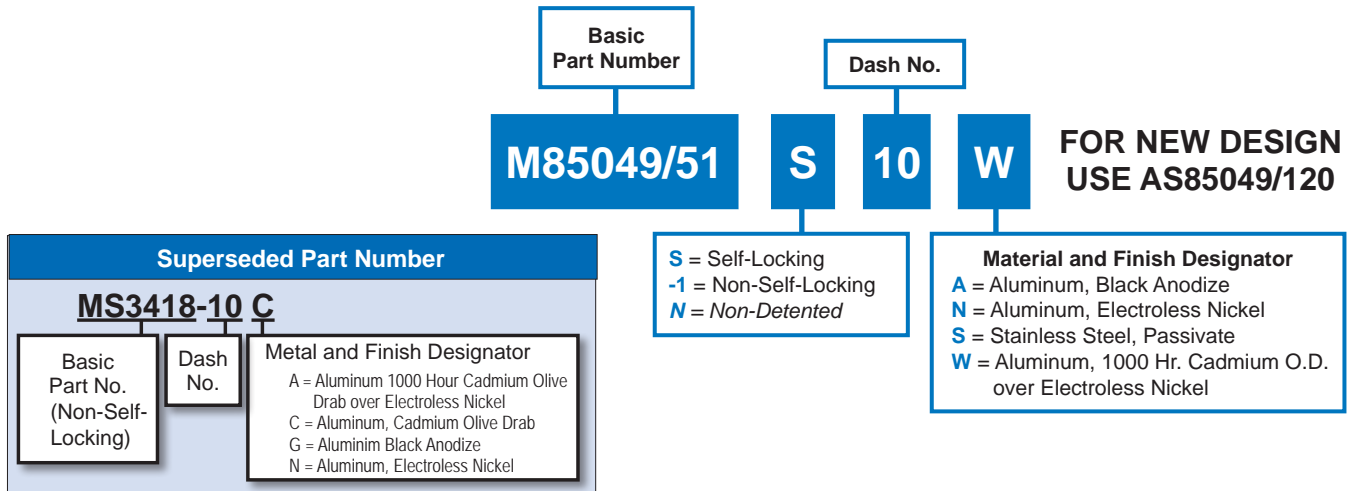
Basic Part Number

Dash No.

M85049/51 S 10 W

FOR NEW DESIGN USE AS85049/120

Superseded Part Number

MS3418-10 C

Basic Part No. (Non-Self-Locking)

Dash No.

Metal and Finish Designator
A = Aluminum 1000 Hour Cadmium Olive Drab over Electroless Nickel
C = Aluminum, Cadmium Olive Drab
G = Aluminim Black Anodize
N = Aluminum, Electroless Nickel

S = Self-Locking
-1 = Non-Self-Locking
N = Non-Detented

Material and Finish Designator
A = Aluminum, Black Anodize
N = Aluminum, Electroless Nickel
S = Stainless Steel, Passivate
W = Aluminum, 1000 Hr. Cadmium O.D. over Electroless Nickel